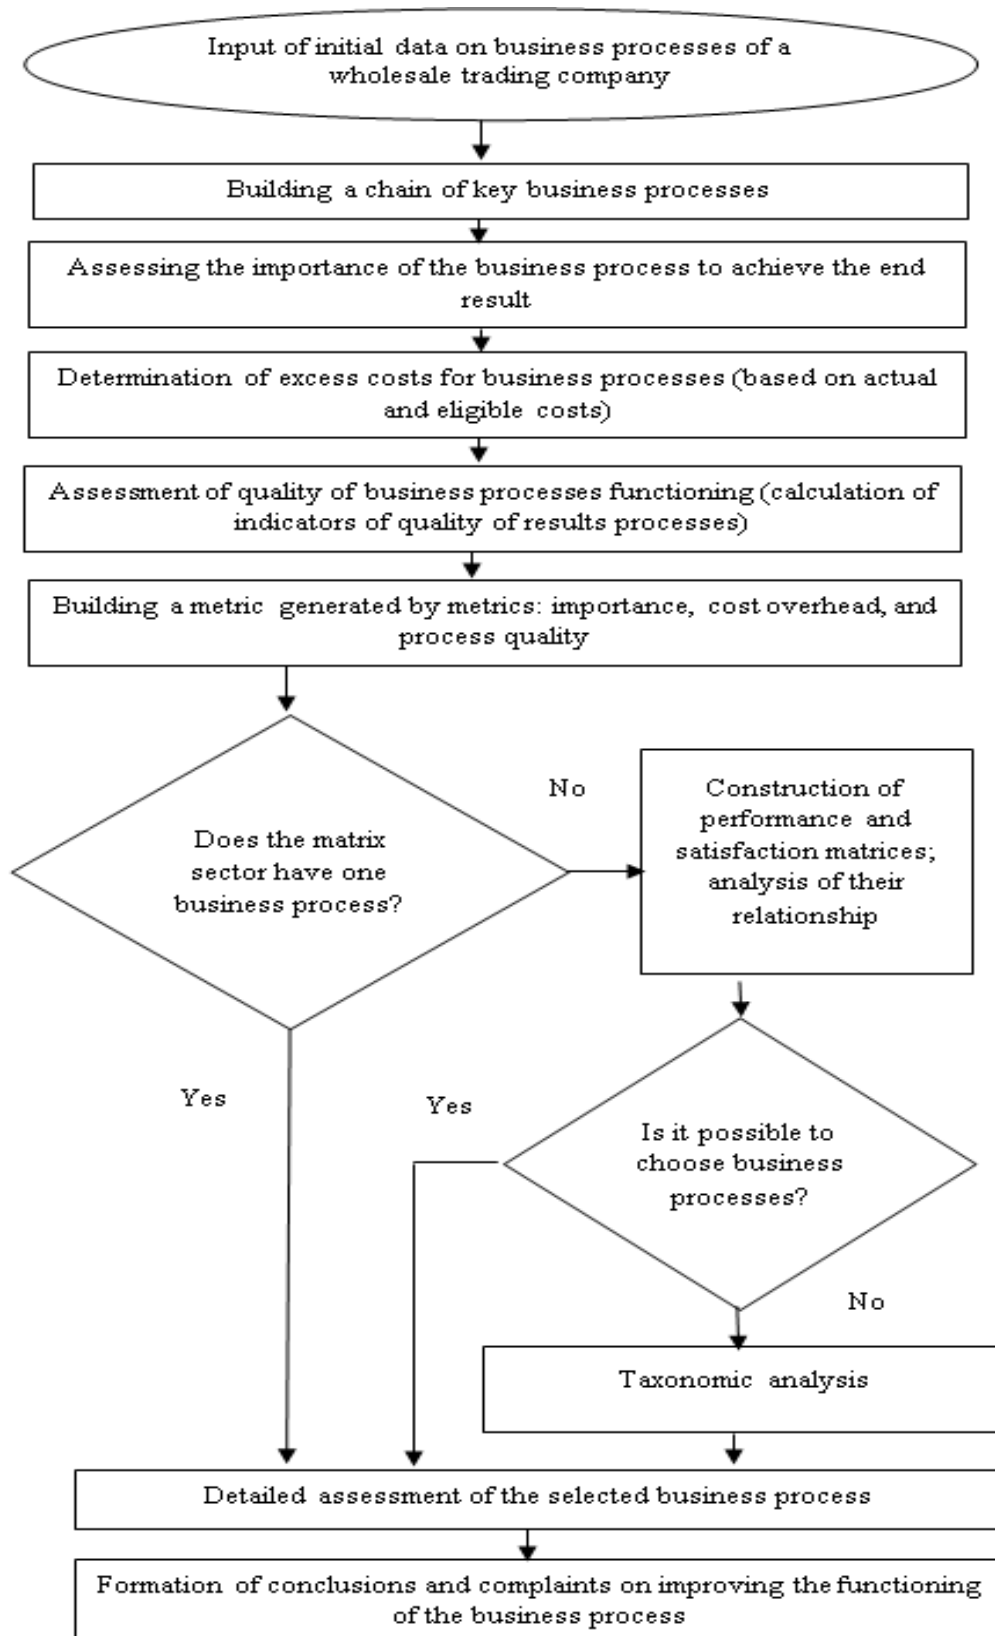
Input of initial data on business processes of a wholesale trading company

Building a chain of key business processes

Assessing the importance of the business process to achieve the end result

Determination of excess costs for business processes (based on actual and eligible costs)

Assessment of quality of business processes functioning (calculation of indicators of quality of results processes)

Building a metric generated by metrics: importance, cost overhead, and process quality

Does the matrix sector have one business process?

No

Construction of performance and satisfaction matrices; analysis of their relationship

Yes

Yes

Is it possible to choose business processes?

No

Taxonomic analysis

Detailed assessment of the selected business process

Formation of conclusions and complaints on improving the functioning of the business process